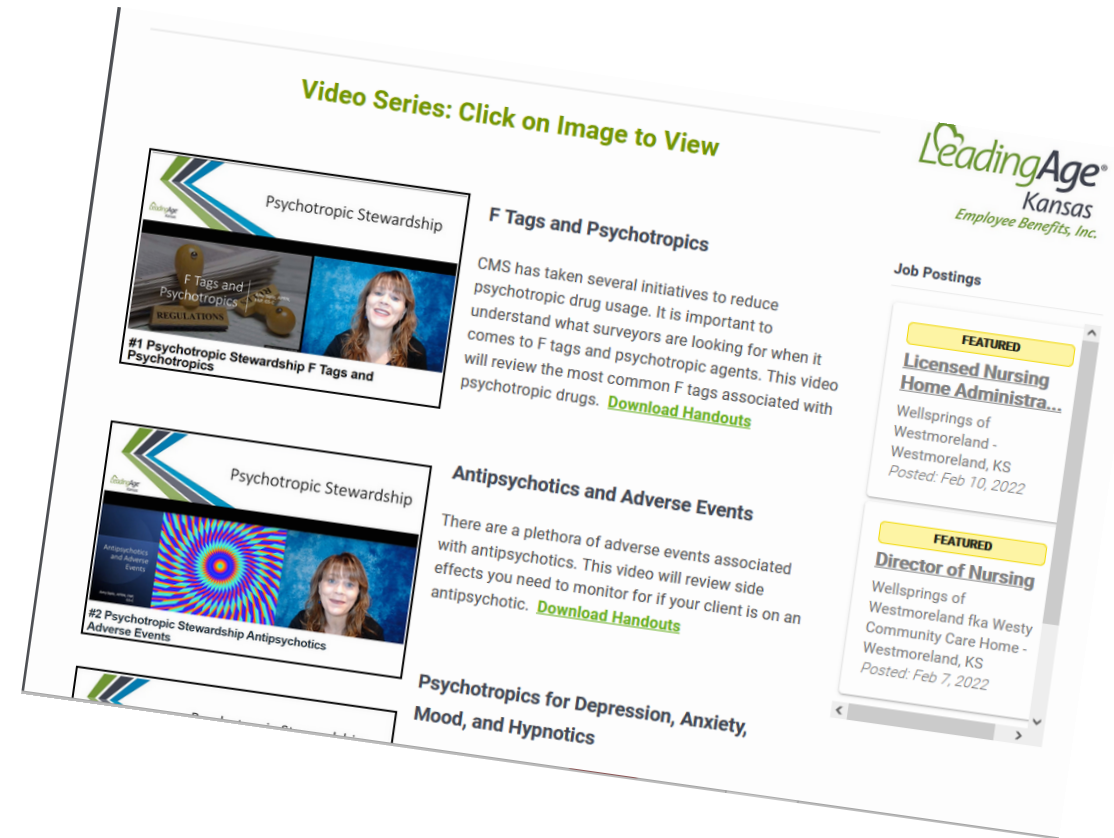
Video Series: Click on Image to View

Psychotropic Stewardship

F Tags and Psychotropics

REGULATIONS

#1 Psychotropic Stewardship F Tags and Psychotropics

F Tags and Psychotropics

CMS has taken several initiatives to reduce psychotropic drug usage. It is important to understand what surveyors are looking for when it comes to F tags and psychotropic agents. This video will review the most common F tags associated with psychotropic drugs. Download Handouts

Psychotropic Stewardship

Antipsychotics and Adverse Events

#2 Psychotropic Stewardship Antipsychotics Adverse Events

Antipsychotics and Adverse Events

There are a plethora of adverse events associated with antipsychotics. This video will review side effects you need to monitor for if your client is on an antipsychotic. Download Handouts

Psychotropics for Depression, Anxiety, Mood, and Hypnotics

LeadingAge® Kansas Employee Benefits, Inc.

Job Postings

FEATURED
Licensed Nursing Home Administra...
Wellsprings of Westmoreland - Westmoreland, KS
Posted: Feb 10, 2022

FEATURED
Director of Nursing
Wellsprings of Westmoreland fka Westy Community Care Home - Westmoreland, KS
Posted: Feb 7, 2022